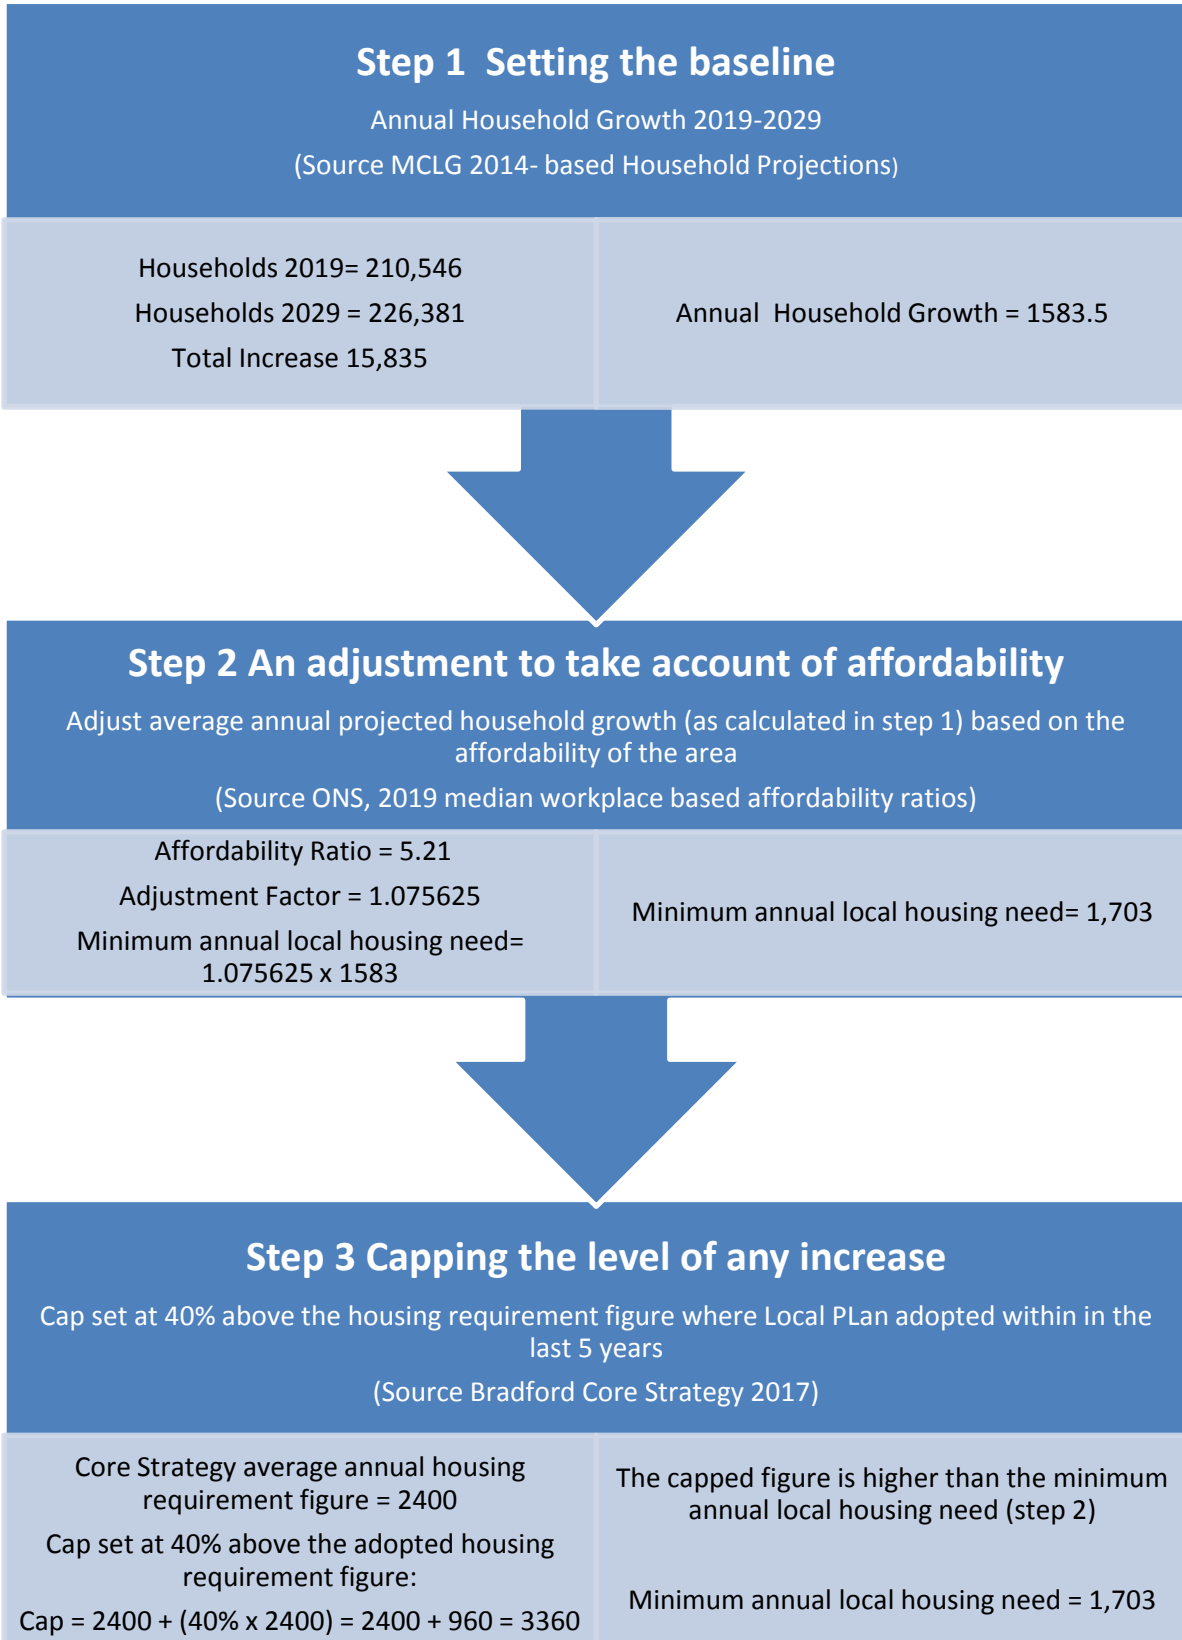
**Step 1 Setting the baseline**

Annual Household Growth 2019-2029

(Source MCLG 2014- based Household Projections)

Households 2019= 210,546

Households 2029 = 226,381

Total Increase 15,835

Annual Household Growth = 1583.5

**Step 2 An adjustment to take account of affordability**

Adjust average annual projected household growth (as calculated in step 1) based on the affordability of the area

(Source ONS, 2019 median workplace based affordability ratios)

Affordability Ratio = 5.21

Adjustment Factor = 1.075625

Minimum annual local housing need= 1.075625 x 1583

Minimum annual local housing need= 1,703

**Step 3 Capping the level of any increase**

Cap set at 40% above the housing requirement figure where Local PLan adopted within in the last 5 years

(Source Bradford Core Strategy 2017)

Core Strategy average annual housing requirement figure = 2400

Cap set at 40% above the adopted housing requirement figure:

Cap = 2400 + (40% x 2400) = 2400 + 960 = 3360

The capped figure is higher than the minimum annual local housing need (step 2)

Minimum annual local housing need = 1,703